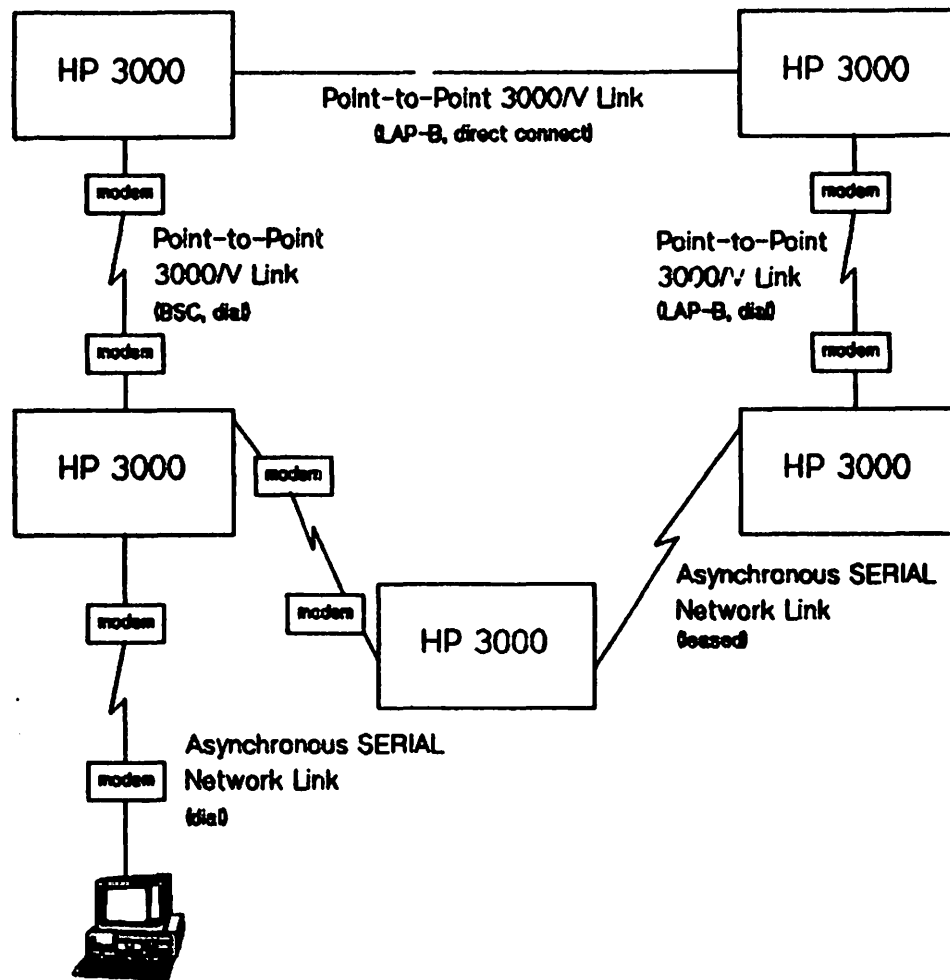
HP 3000

Point-to-Point 3000/V Link
(LAP-B, direct connect)

HP 3000

modem

Point-to-Point
3000/V Link
(BSC, dial)

modem

modem

Point-to-Point
3000/V Link
(LAP-B, dial)

modem

HP 3000

modem

HP 3000

modem

modem

HP 3000

Asynchronous SERIAL
Network Link
(leased)

Asynchronous SERIAL
Network Link
(dial)

modem